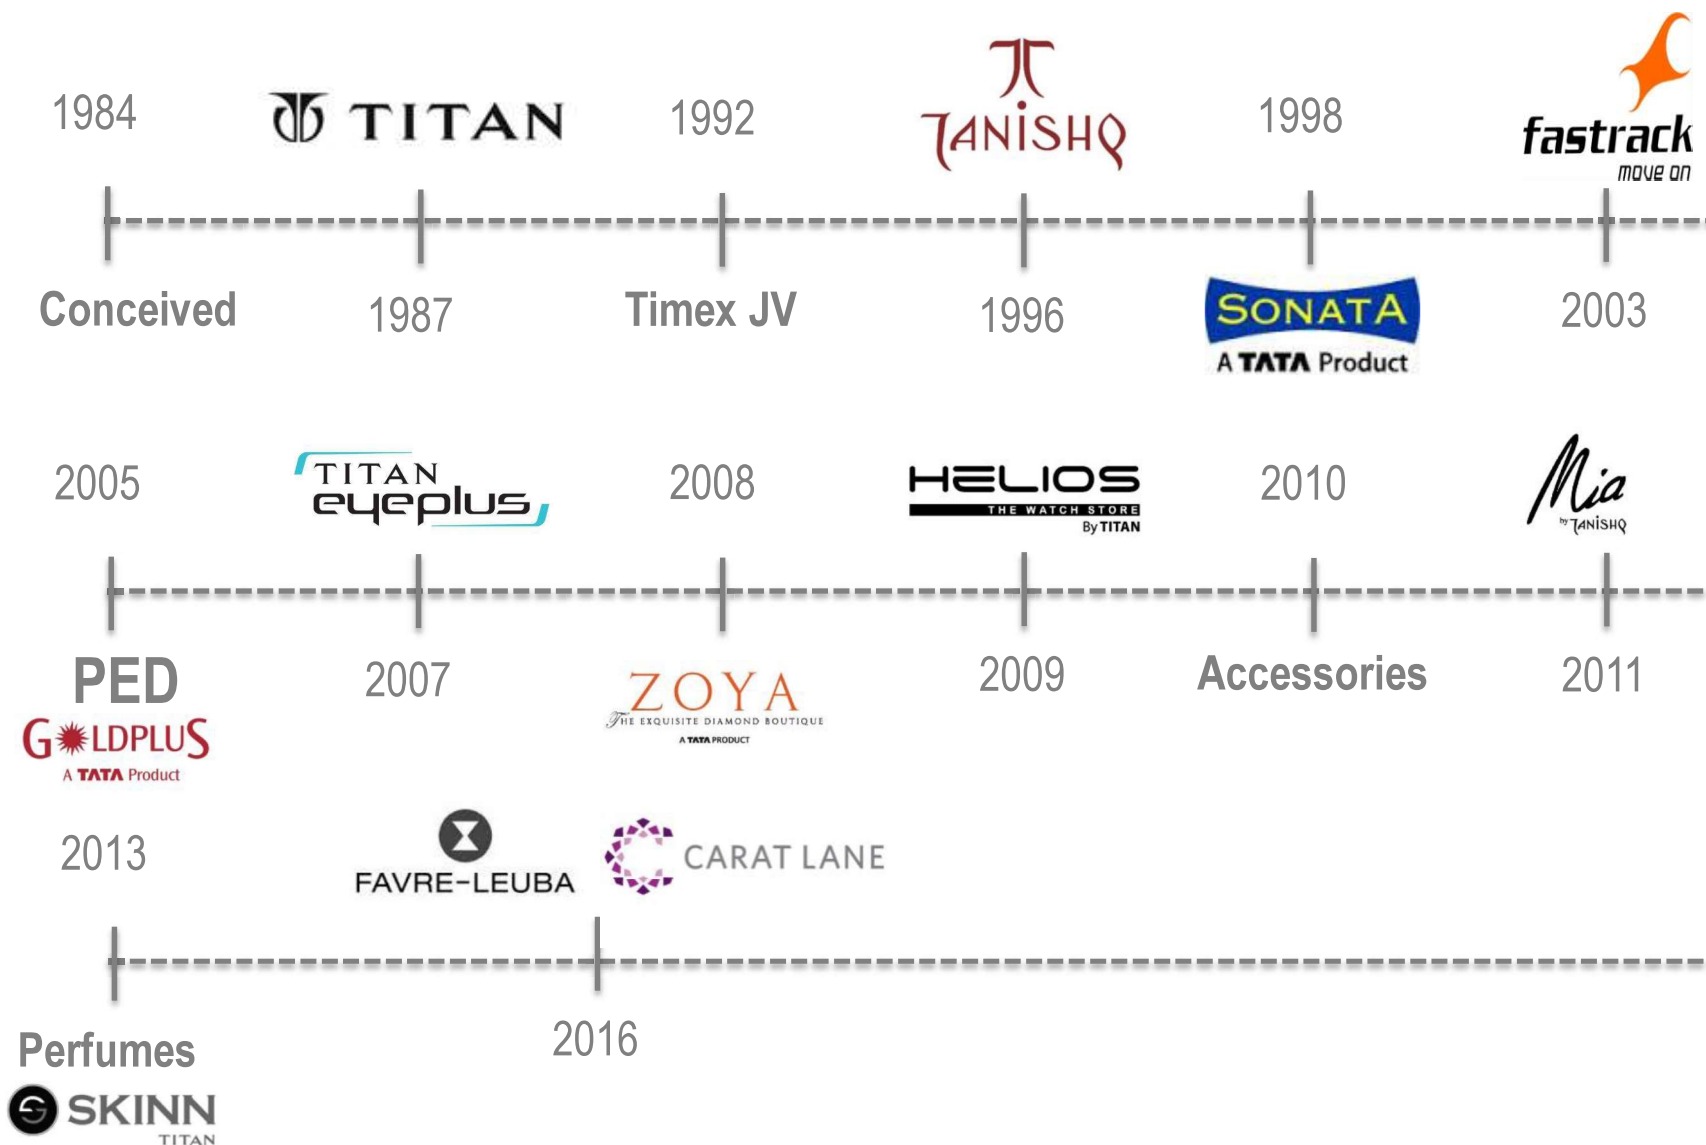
1984 TITAN 1992 TANISHQ 1998 fastrack move on

Conceived 1987 Timex JV 1996 SONATA A TATA Product 2003

2005 TITAN eyeplus 2008 HELIOS THE WATCH STORE By TITAN 2010 Mia by TANISHQ

PED GOLDPLUS A TATA Product 2007 ZOYA THE EXQUISITE DIAMOND BOUTIQUE A TATA PRODUCT 2009 Accessories 2011

2013 FAVRE-LEUBA CARAT LANE

Perfumes SKINN TITAN 2016